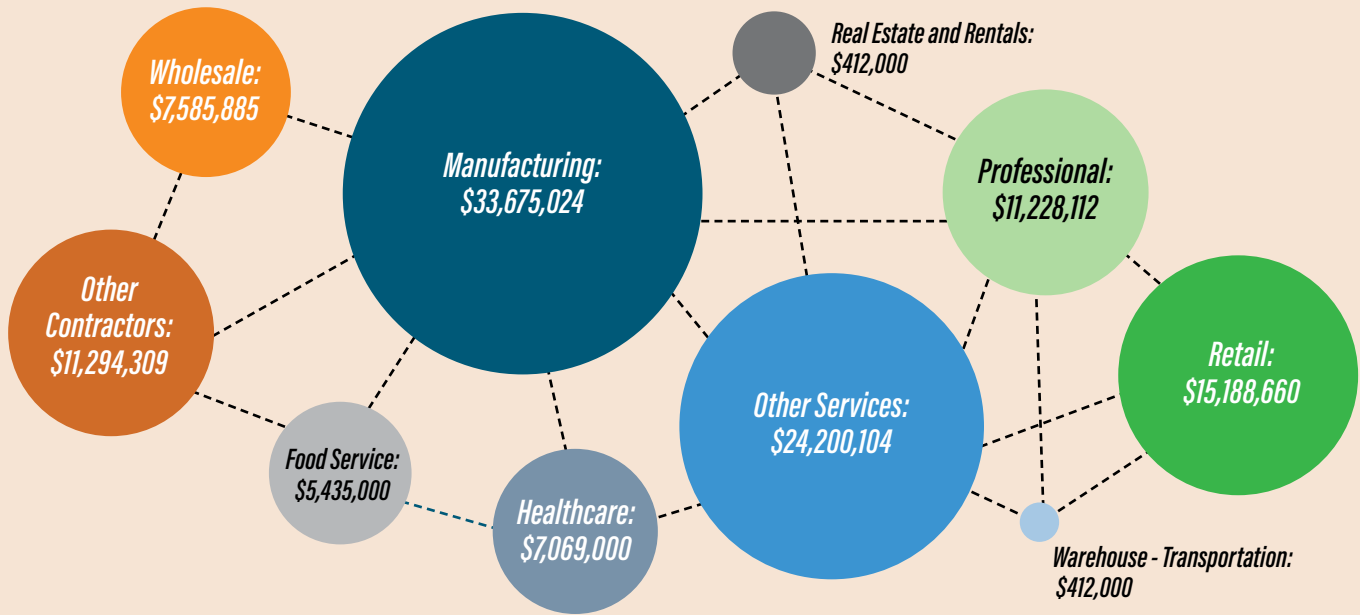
Wholesale: $7,585,885

Manufacturing: $33,675,024

Real Estate and Rentals: $412,000

Professional: $11,228,112

Other Contractors: $11,294,309

Retail: $15,188,660

Other Services: $24,200,104

Food Service: $5,435,000

Healthcare: $7,069,000

Warehouse - Transportation: $412,000